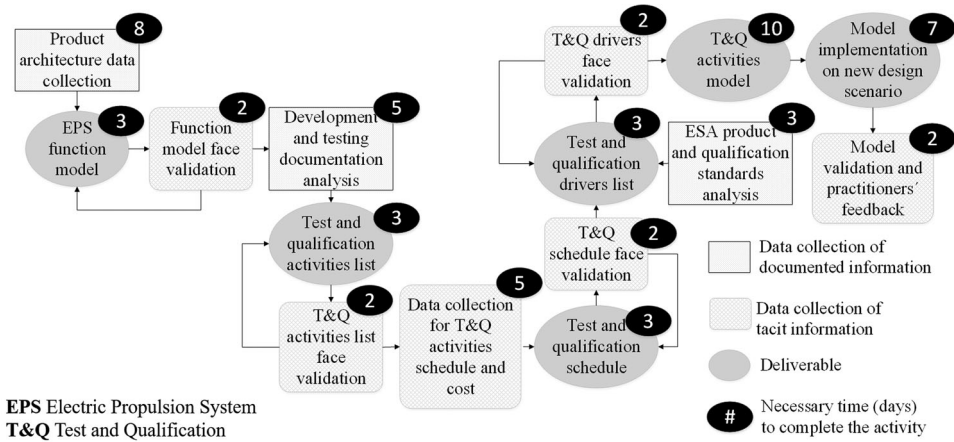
Product architecture data collection 8

EPS function model 3

Function model face validation 2

Development and testing documentation analysis 5

Test and qualification activities list 3

T&Q activities list face validation 2

Data collection for T&Q activities schedule and cost 5

Test and qualification schedule 3

T&Q schedule face validation 2

Test and qualification drivers list 3

ESA product and qualification standards analysis 3

T&Q drivers face validation 2

T&Q activities model 10

Model implementation on new design scenario 7

Model validation and practitioners´ feedback 2

Data collection of documented information

Data collection of tacit information

Deliverable

# Necessary time (days) to complete the activity

**EPS** Electric Propulsion System
**T&Q** Test and Qualification